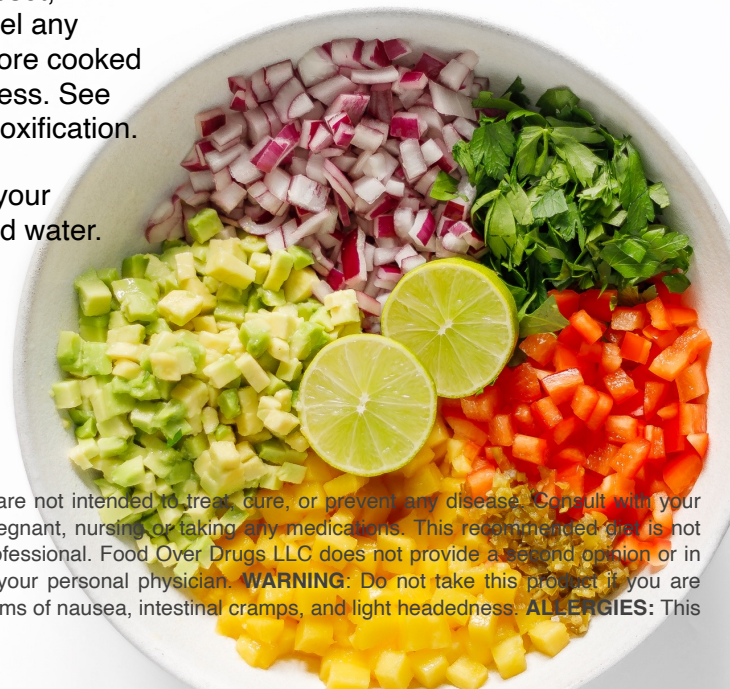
el any
ore cooked
ess. See
oxification.

your
d water.

are not intended to treat, cure, or prevent any disease. Consult with your egnant, nursing or taking any medications. This recommended diet is not ofessional. Food Over Drugs LLC does not provide a second opinion or in your personal physician. **WARNING**: Do not take this product if you are ms of nausea, intestinal cramps, and light headedness. **ALLERGIES:** This